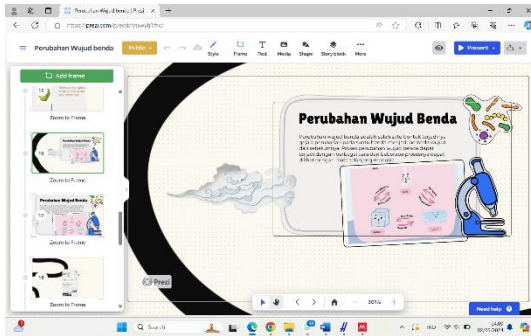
Perubahan Wujud benda | Prezi

https://prezi.com/p/edit/

Perubahan Wujud benda

Publik

Style Frame Text Media Shape Storyblock More

Present

Add frame

Zoom to frame

Zoom to frame

Perubahan Wujud Benda

Zoom to frame

Zoom to frame

Perubahan Wujud Benda

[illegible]

Prezi

Need help

Search